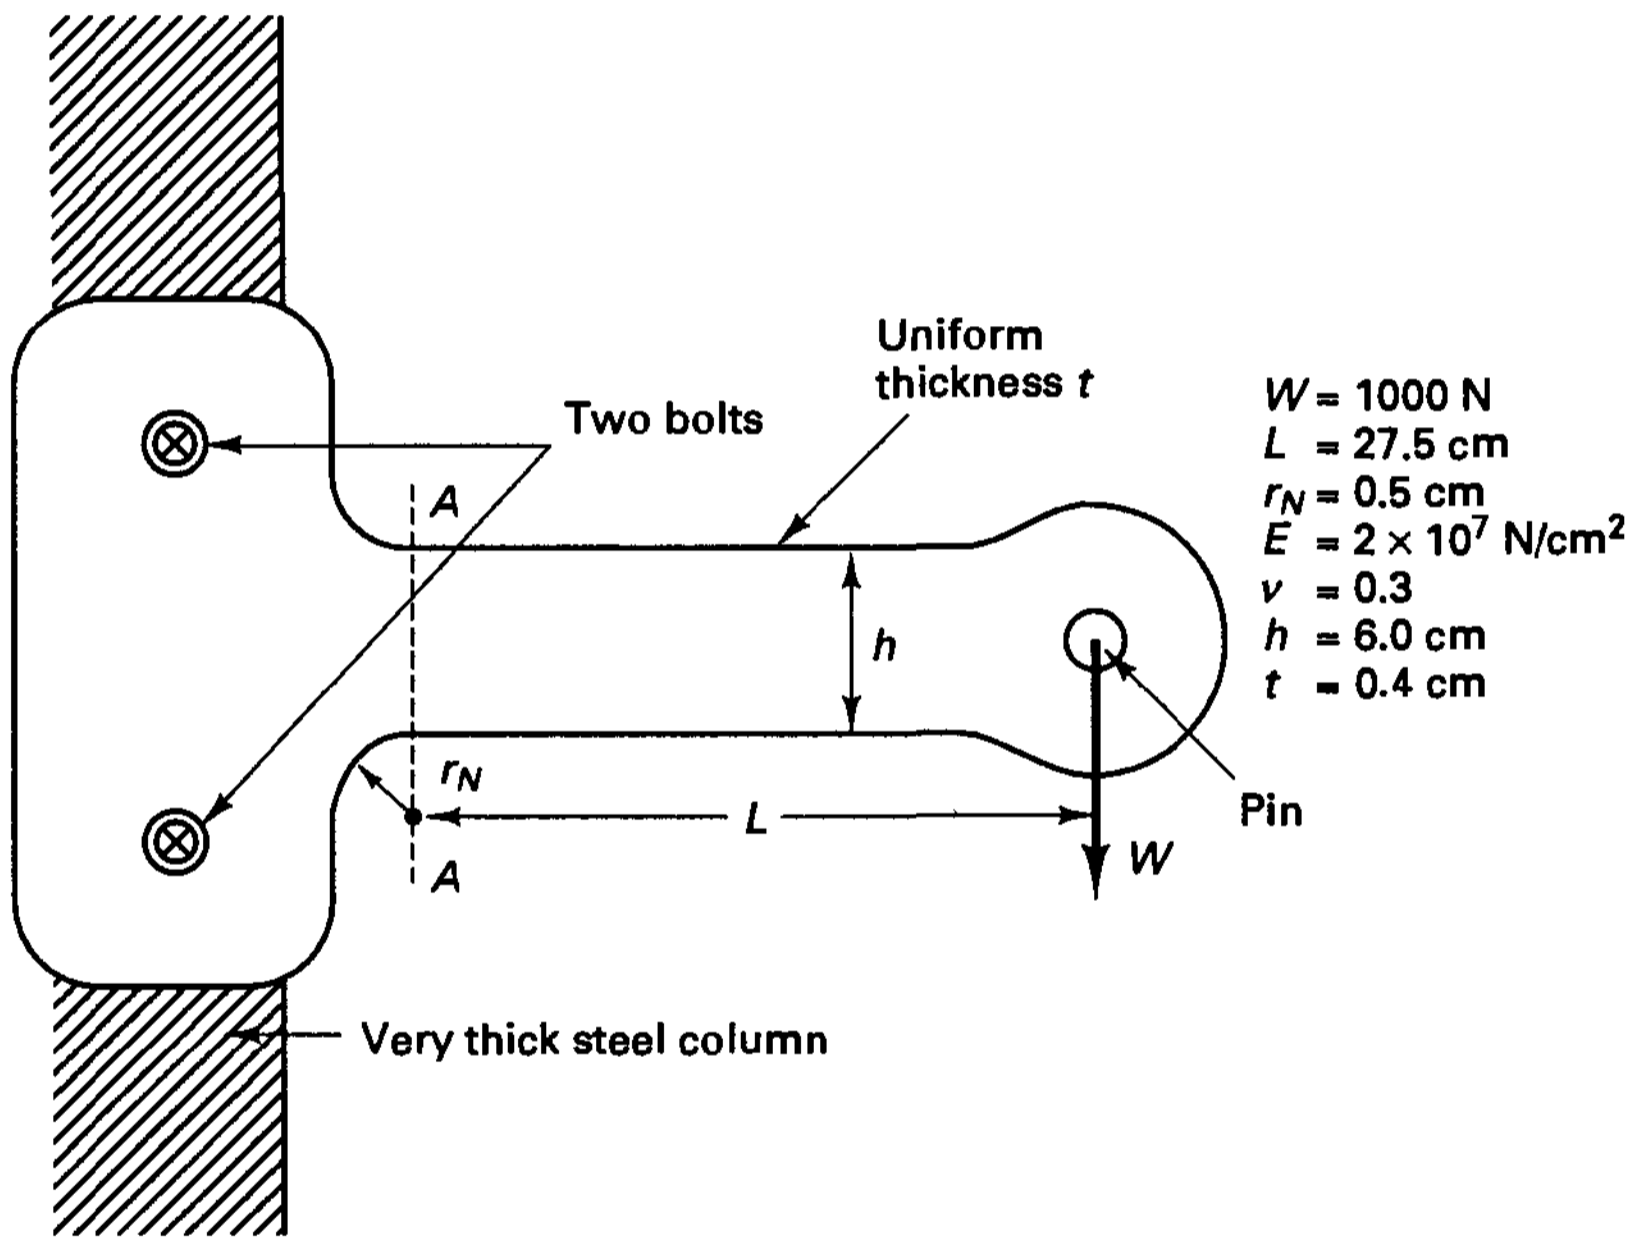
Uniform thickness $t$

Two bolts

$W = 1000$ N
$L = 27.5$ cm
$r_N = 0.5$ cm
$E = 2 \times 10^7$ N/cm$^2$
$\nu = 0.3$
$h = 6.0$ cm
$t = 0.4$ cm

A

$h$

$r_N$

$L$

A

Pin

$W$

Very thick steel column